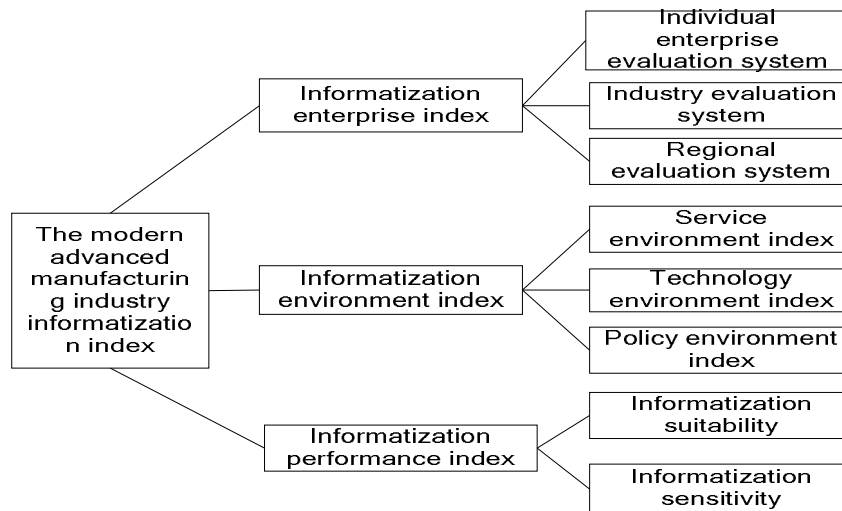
The modern advanced manufacturing industry informatization index

Informatization enterprise index

Individual enterprise evaluation system

Industry evaluation system

Regional evaluation system

Informatization environment index

Service environment index

Technology environment index

Policy environment index

Informatization performance index

Informatization suitability

Informatization sensitivity